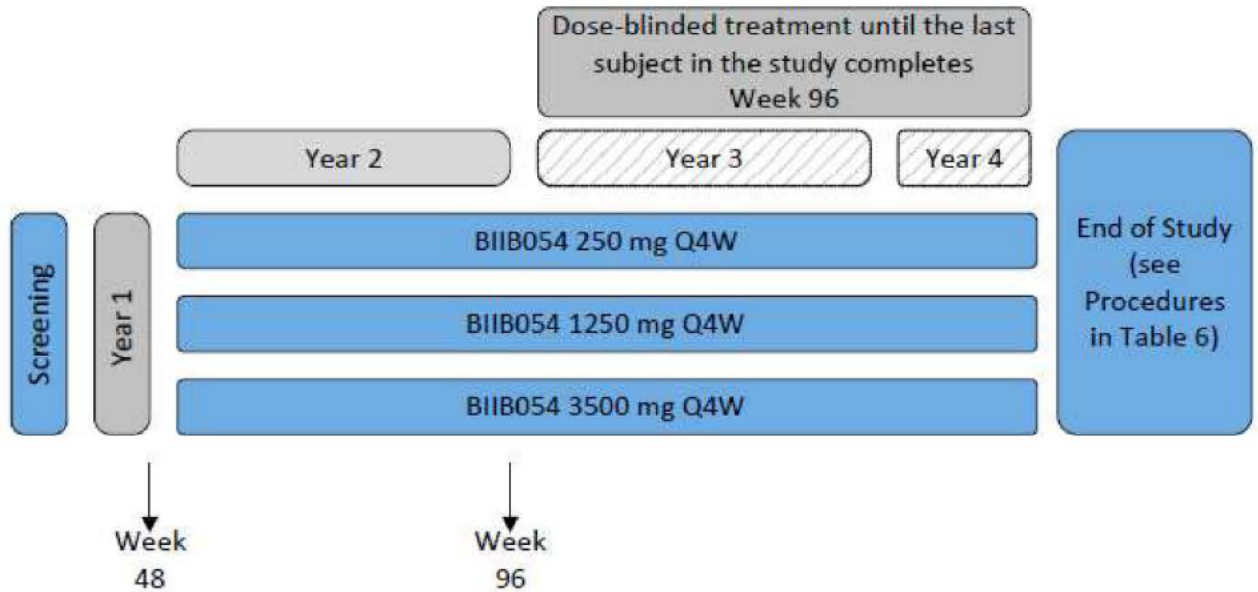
Dose-blinded treatment until the last subject in the study completes Week 96

Year 2

Year 3

Year 4

Screening

Year 1

BIIB054 250 mg Q4W

BIIB054 1250 mg Q4W

BIIB054 3500 mg Q4W

End of Study (see Procedures in Table 6)

Week 48

Week 96